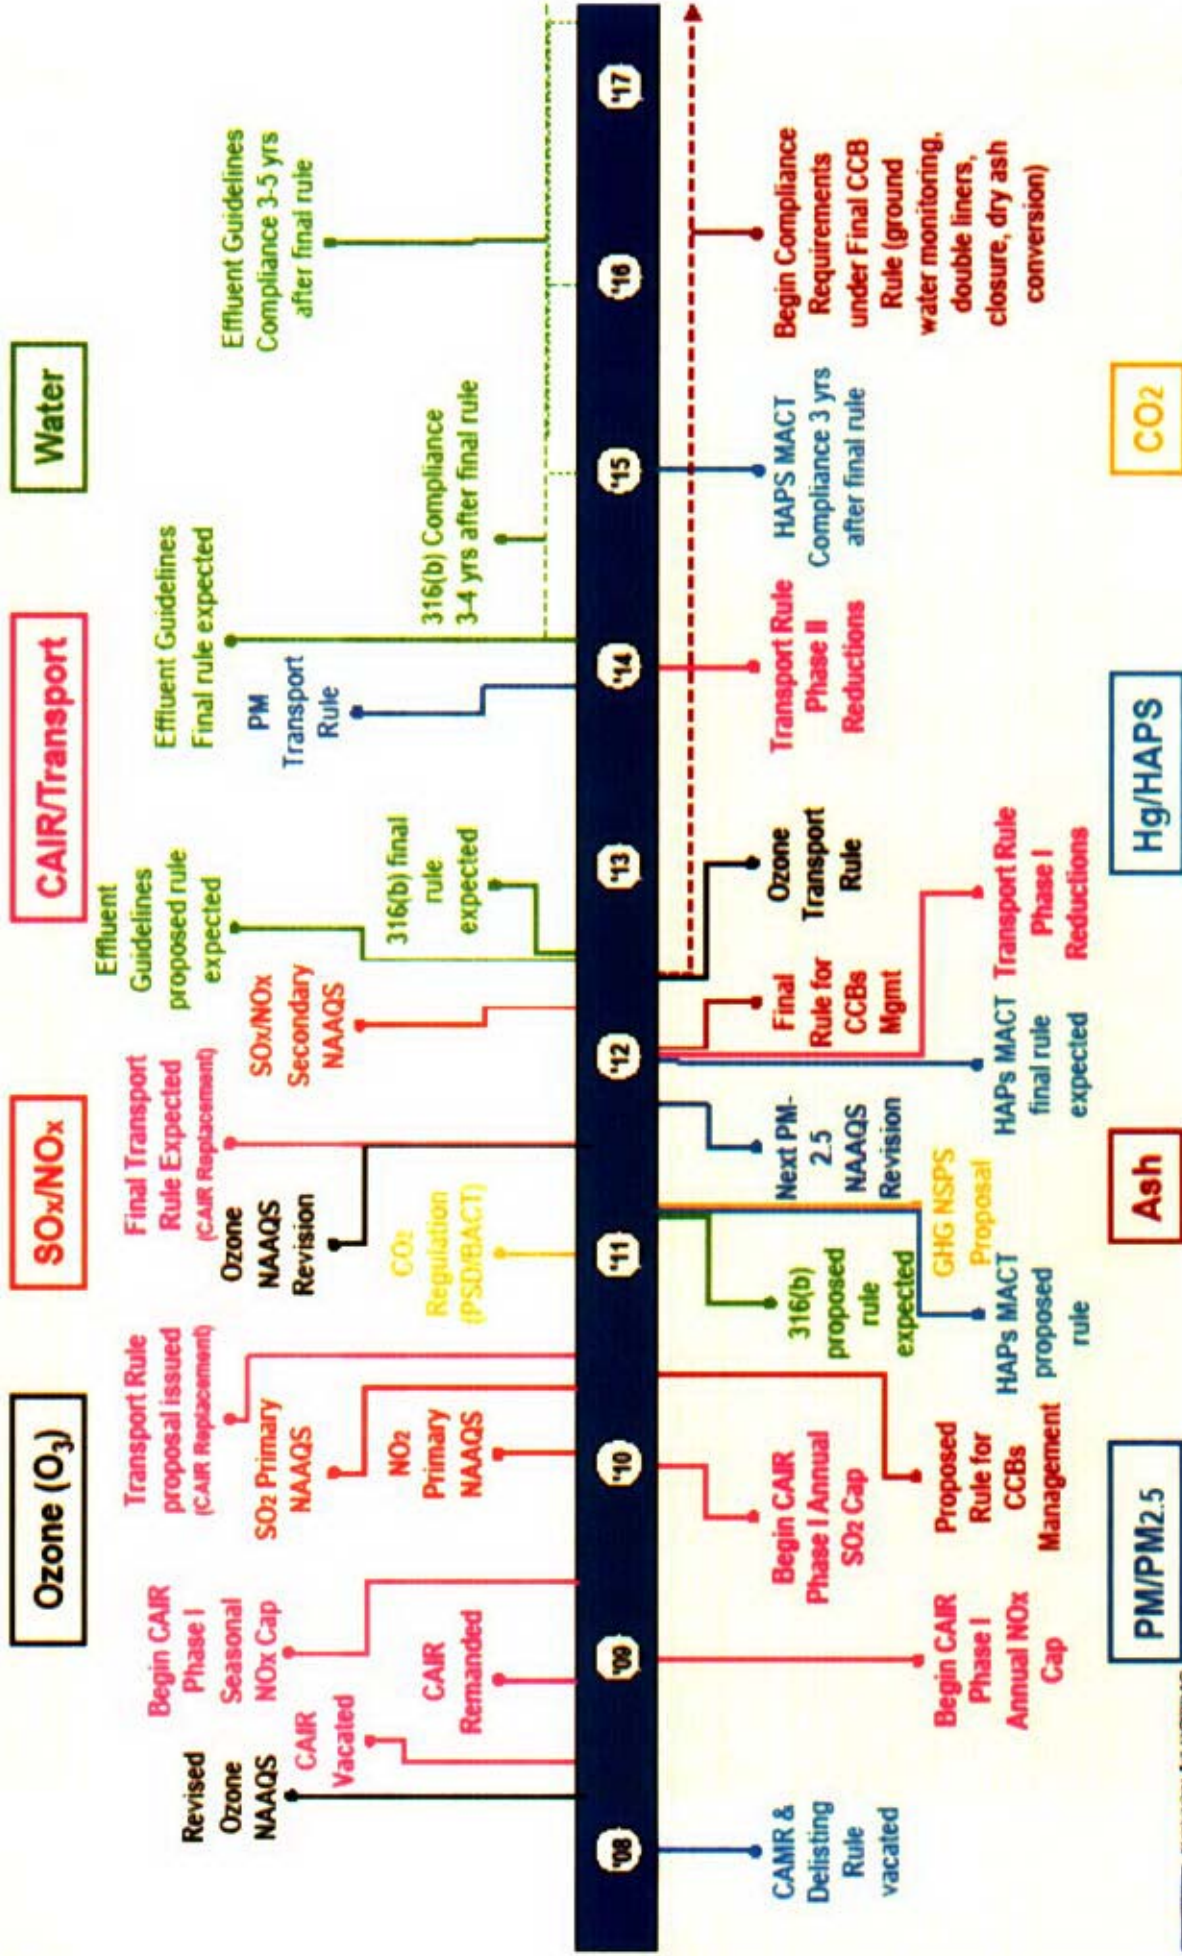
Ozone ($O_3$)

SOx/NOx

CAIR/Transport

Water

PM/PM2.5

Ash

Hg/HAPS

$CO_2$

'08

'09

'10

'11

'12

'13

'14

'15

'16

'17

Revised Ozone NAAQS

CAIR Vacated

Begin CAIR Phase I Seasonal NOx Cap

CAIR Remanded

Transport Rule proposal issued (CAIR Replacement)

SO2 Primary NAAQS

NO2 Primary NAAQS

Final Transport Rule Expected (CAIR Replacement)

Ozone NAAQS Revision

$CO_2$ Regulation (PSD/BACT)

SOx/NOx Secondary NAAQS

Effluent Guidelines proposed rule expected

316(b) final rule expected

Effluent Guidelines Final rule expected

PM Transport Rule

316(b) Compliance 3-4 yrs after final rule

Effluent Guidelines Compliance 3-5 yrs after final rule

CAMR & Delisting Rule vacated

Begin CAIR Phase I Annual NOx Cap

Begin CAIR Phase I Annual SO2 Cap

Proposed Rule for CCBs Management

316(b) proposed rule expected

HAPs MACT proposed rule

GHG NSPS Proposal

Next PM-2.5 NAAQS Revision

HAPs MACT final rule expected

Final Rule for CCBs Mgmt

Transport Rule Phase I Reductions

Ozone Transport Rule

Transport Rule Phase II Reductions

HAPS MACT Compliance 3 yrs after final rule

Begin Compliance Requirements under Final CCB Rule (ground water monitoring, double liners, closure, dry ash conversion)